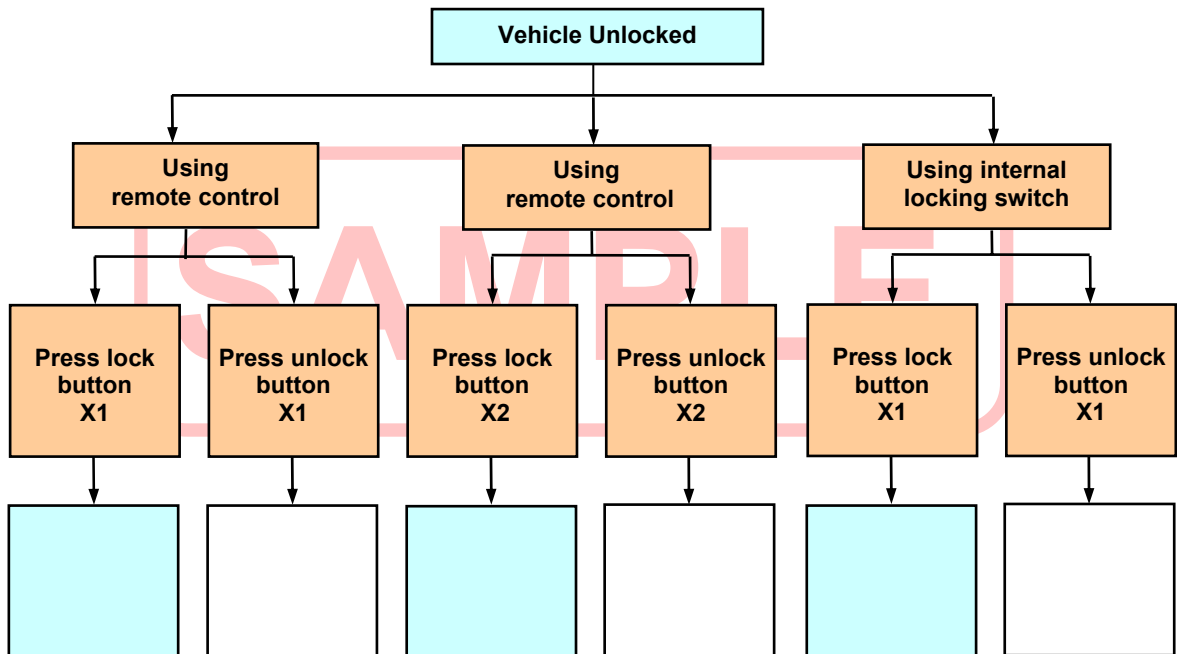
Vehicle Unlocked

Using remote control

Using remote control

Using internal locking switch

Press lock button X1

Press unlock button X1

Press lock button X2

Press unlock button X2

Press lock button X1

Press unlock button X1

SAMPLE